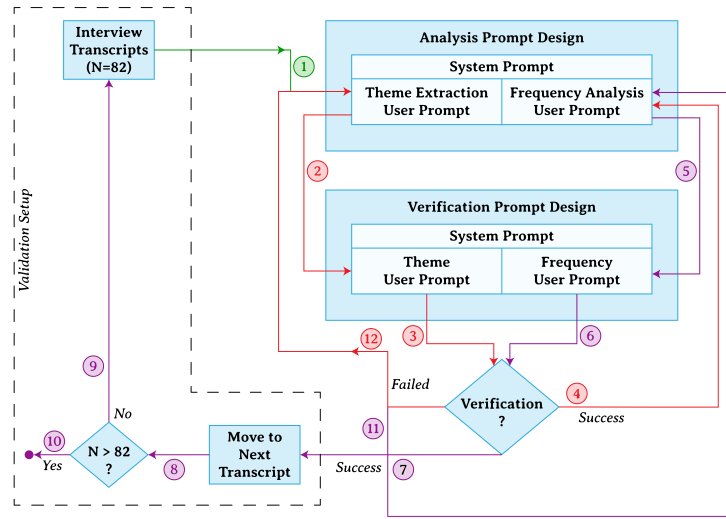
Validation Setup

Interview Transcripts (N=82)

1

Analysis Prompt Design

System Prompt

Theme Extraction User Prompt

Frequency Analysis User Prompt

2

5

Verification Prompt Design

System Prompt

Theme User Prompt

Frequency User Prompt

12

3

6

9

Failed

Verification ?

4

Success

No

11

10

Yes

N > 82 ?

8

Move to Next Transcript

Success

7